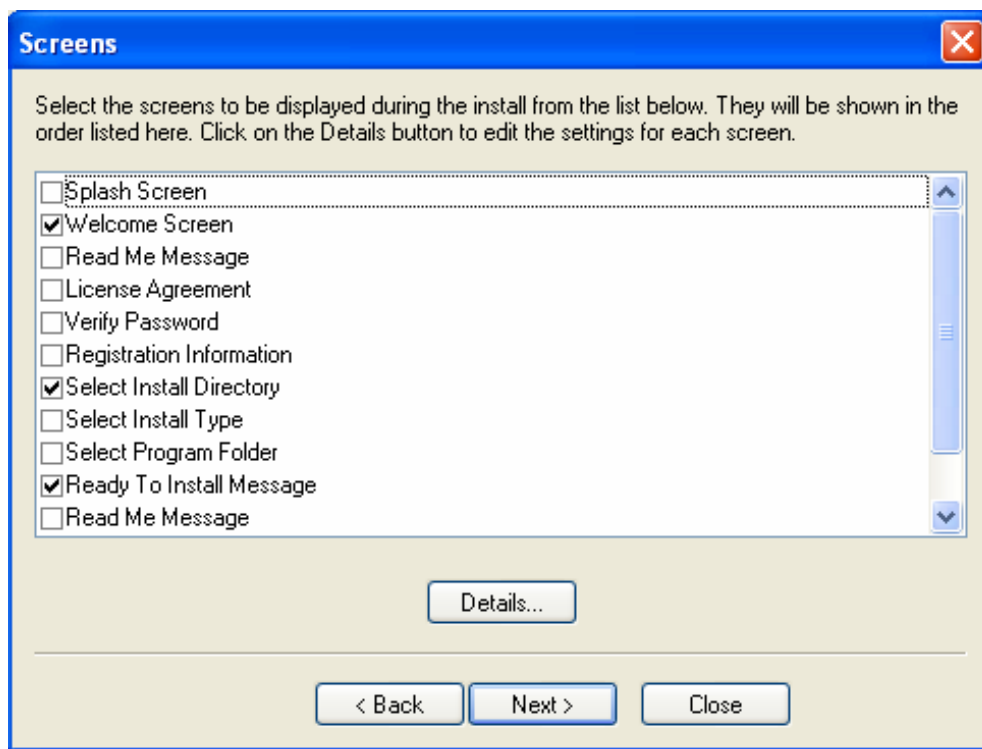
Screens

Select the screens to be displayed during the install from the list below. They will be shown in the order listed here. Click on the Details button to edit the settings for each screen.

☐ Splash Screen
☑ Welcome Screen
☐ Read Me Message
☐ License Agreement
☐ Verify Password
☐ Registration Information
☑ Select Install Directory
☐ Select Install Type
☐ Select Program Folder
☑ Ready To Install Message
☐ Read Me Message

Details...

< Back
Next >
Close